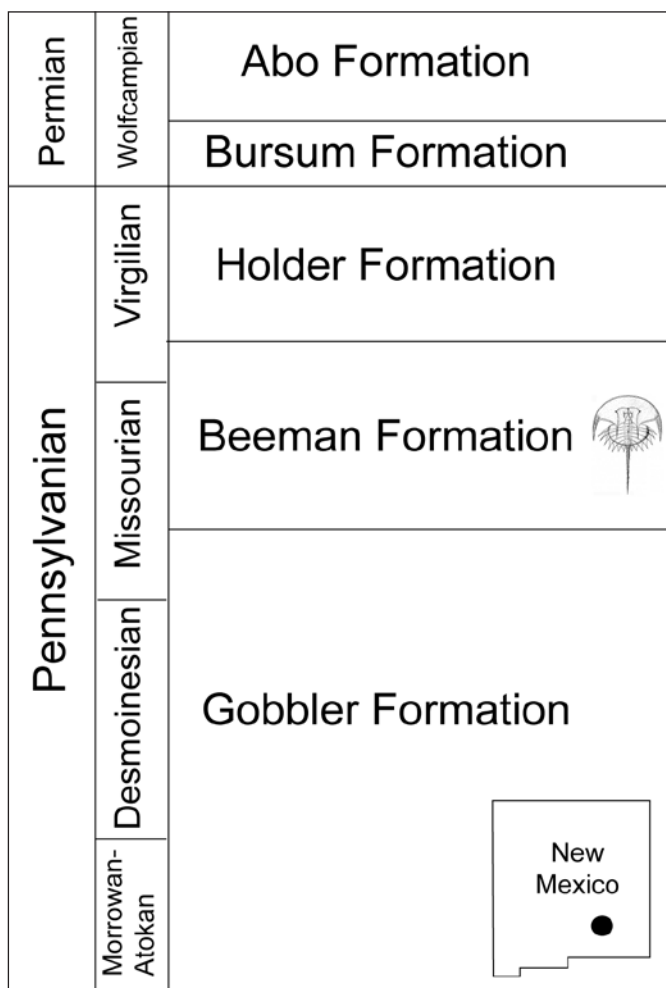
| | | |
|---|---|---|
| Permian | Wolfcampian | Abo Formation |
| | | Bursum Formation |
| Pennsylvanian | Virgilian | Holder Formation |
| | Missourian | Beeman Formation |
| | Desmoinesian | Gobbler Formation |
| | Morrowan-Atokan | |

New Mexico